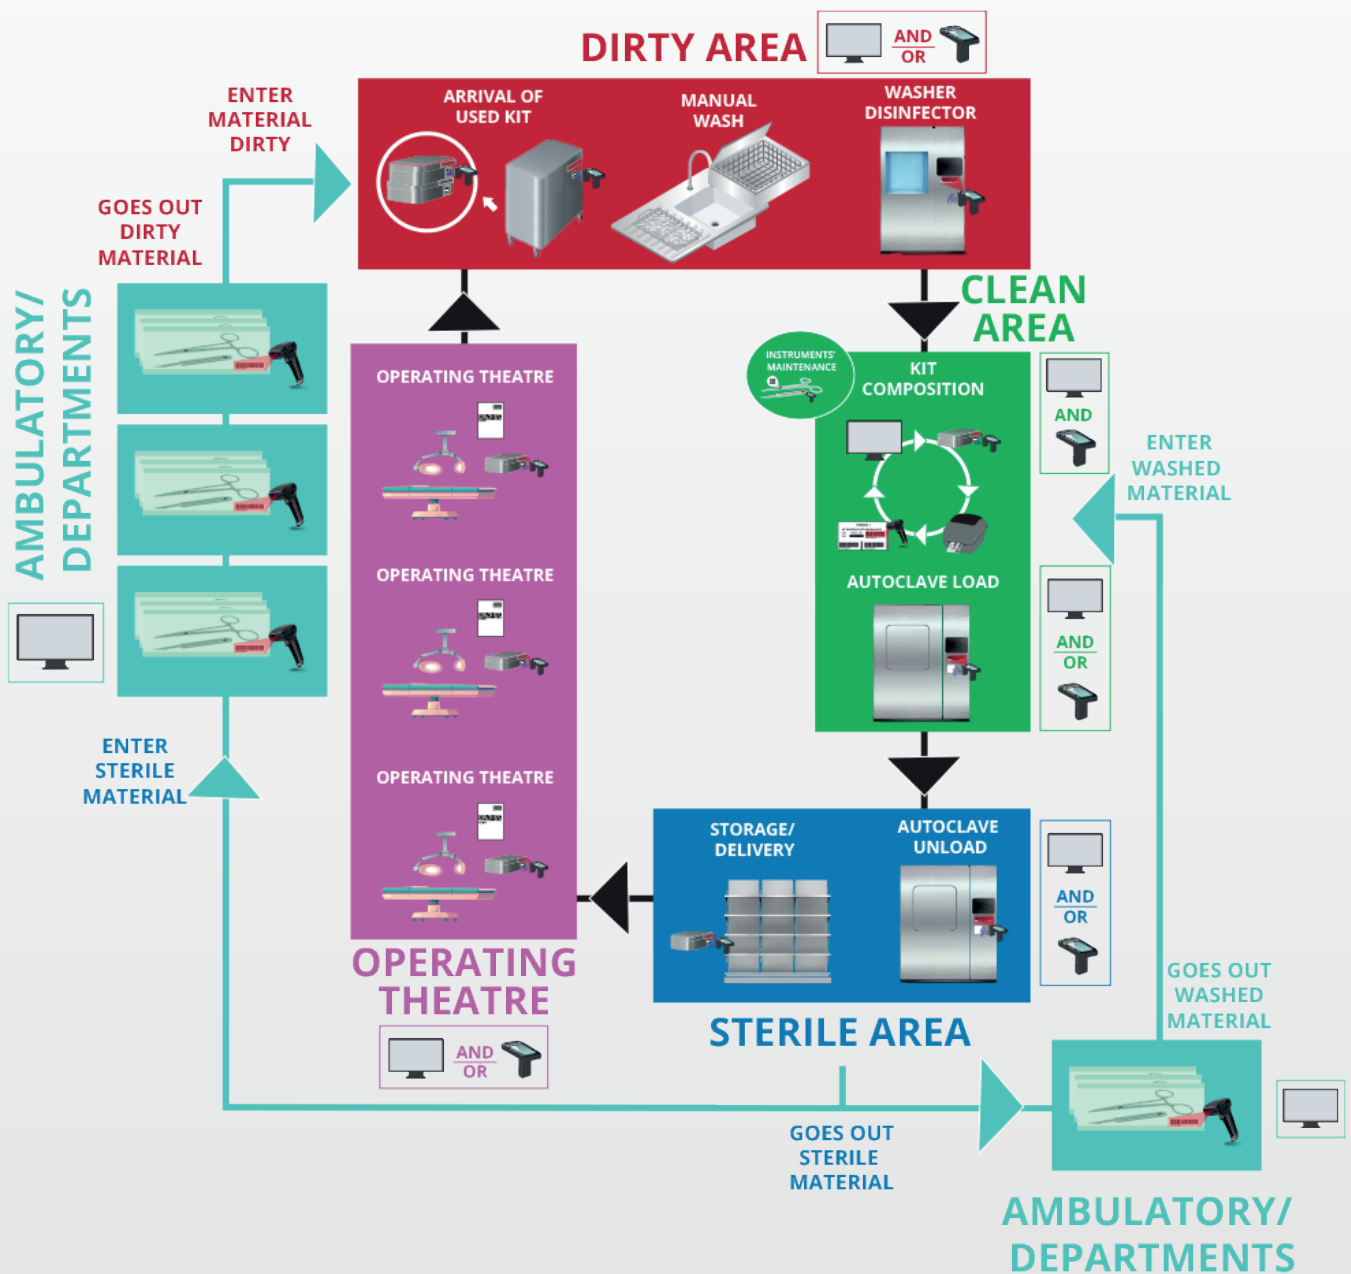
DIRTY AREA

AND
OR

ENTER MATERIAL DIRTY

ARRIVAL OF USED KIT

MANUAL WASH

WASHER DISINFECTOR

GOES OUT DIRTY MATERIAL

AMBULATORY/ DEPARTMENTS

CLEAN AREA

INSTRUMENTS' MAINTENANCE

KIT COMPOSITION

AND

ENTER WASHED MATERIAL

OPERATING THEATRE

OPERATING THEATRE

OPERATING THEATRE

AUTOCLAVE LOAD

AND
OR

ENTER STERILE MATERIAL

STORAGE/ DELIVERY

AUTOCLAVE UNLOAD

AND
OR

OPERATING THEATRE

AND
OR

STERILE AREA

GOES OUT WASHED MATERIAL

GOES OUT STERILE MATERIAL

AMBULATORY/ DEPARTMENTS